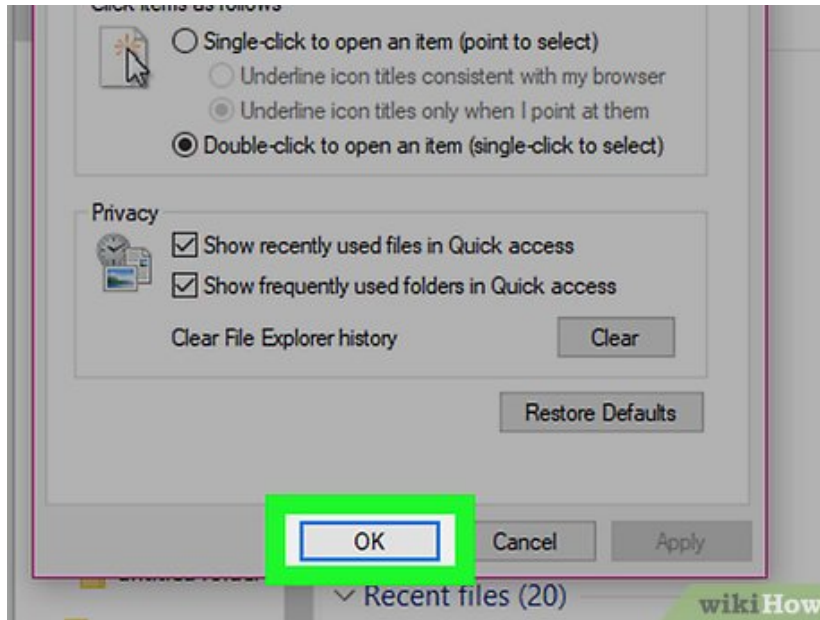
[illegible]

Single-click to open an item (point to select)

Underline icon titles consistent with my browser

Underline icon titles only when I point at them

Double-click to open an item (single-click to select)

Privacy

Show recently used files in Quick access

Show frequently used folders in Quick access

Clear File Explorer history

Clear

Restore Defaults

OK

Cancel

Apply

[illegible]

Recent files (20)

wikiHow